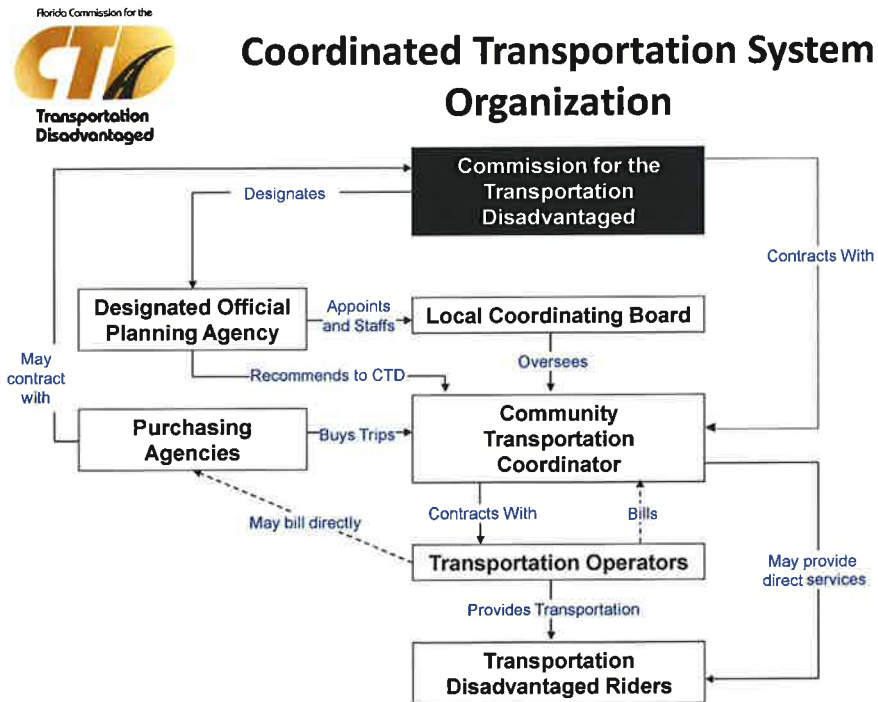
Florida Commission for the
CTD
Transportation Disadvantaged

Coordinated Transportation System Organization

Commission for the Transportation Disadvantaged

Designates

Contracts With

Designated Official Planning Agency

Appoints and Staffs

Local Coordinating Board

May contract with

Oversees

Recommends to CTD

Purchasing Agencies

Buys Trips

Community Transportation Coordinator

May bill directly

Contracts With

Bills

Transportation Operators

May provide direct services

Provides Transportation

Transportation Disadvantaged Riders